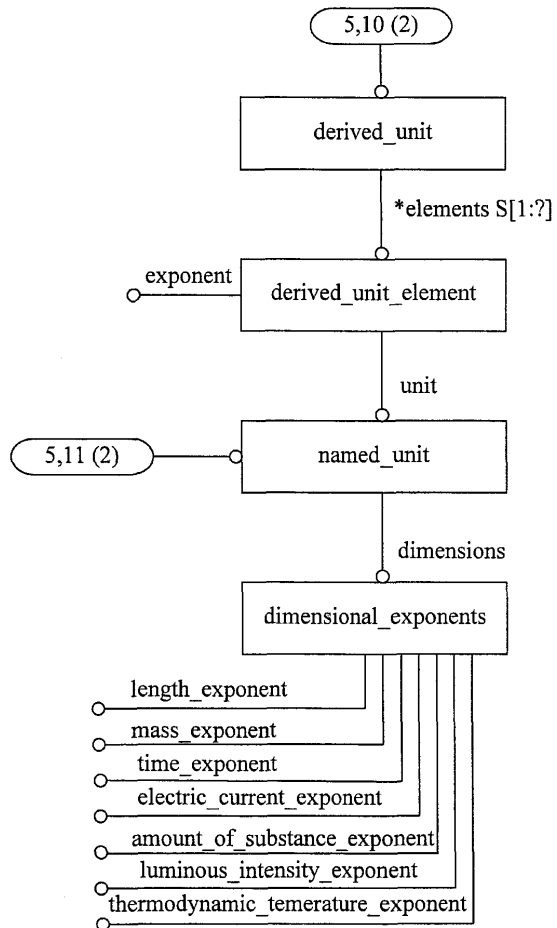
5,10 (2)

derived_unit

*elements S[1:?]

exponent

derived_unit_element

unit

5,11 (2)

named_unit

dimensions

dimensional_exponents

length_exponent

mass_exponent

time_exponent

electric_current_exponent

amount_of_substance_exponent

luminous_intensity_exponent

thermodynamic_temerature_exponent